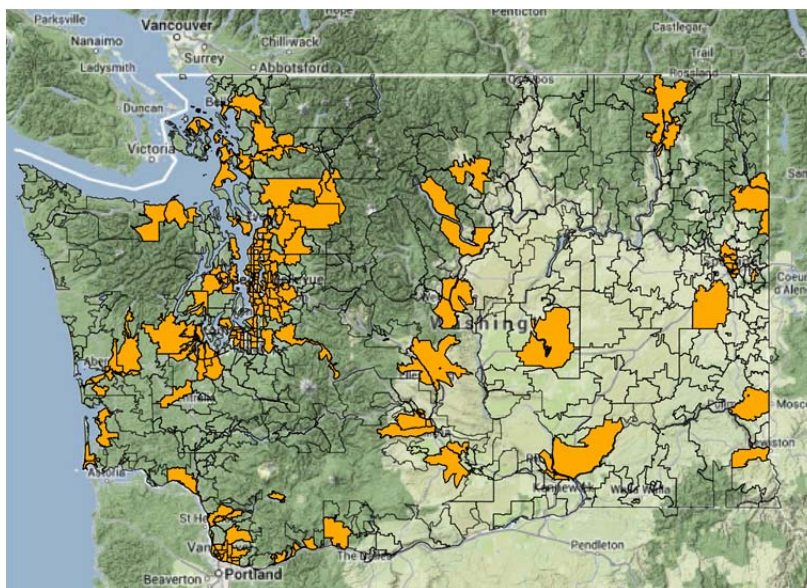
Parksville
Vancouver
Hope
Penticton
Castlegar
Nanaimo
Chilliwack
Surrey
Trail
Ladysmith
Abbotsford
Rossland
Osoyoos
Duncan
Victoria
Coeur d'Alene
Washing
Abe
Mosco
Lewiston
Astoria
Kennewick
Walla Walla
St He
Pendleton
Van
The Dalles
Beaverton
Portland